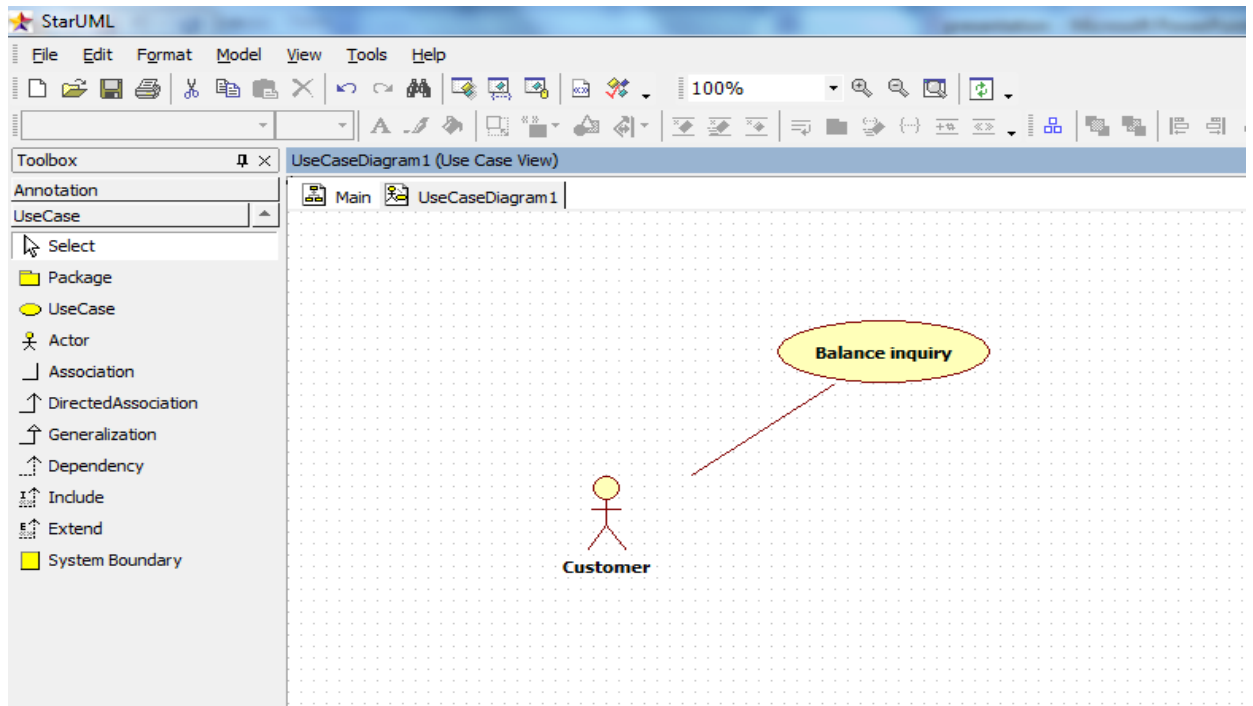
StarUML

File Edit Format Model View Tools Help

100%

Toolbox

UseCaseDiagram1 (Use Case View)

Annotation

UseCase

Main UseCaseDiagram1

Select

Package

UseCase

Actor

Association

DirectedAssociation

Generalization

Dependency

Include

Extend

System Boundary

Balance inquiry

Customer